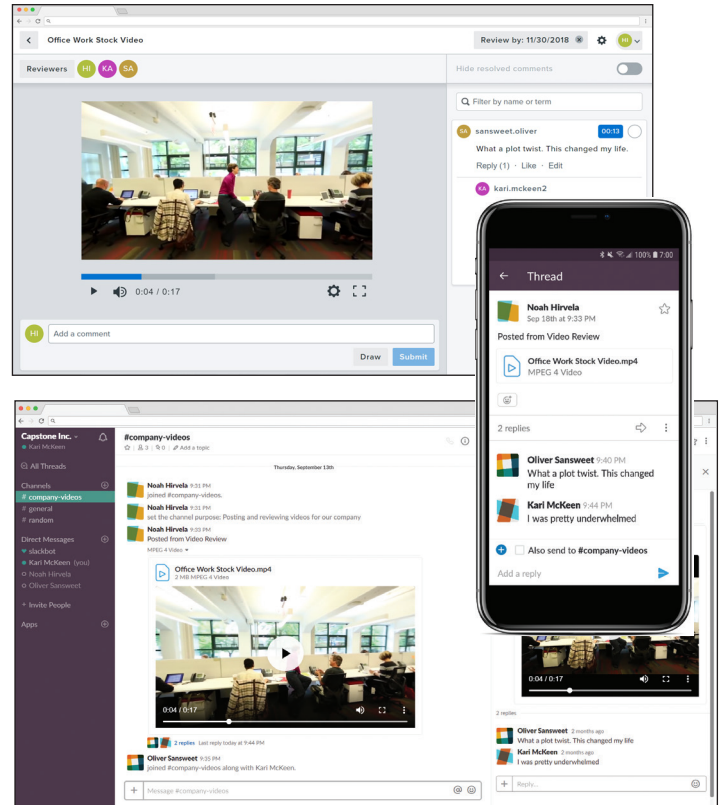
Office Work Stock Video
Review by: 11/30/2018
HI
Reviewers HI KA SA
Hide resolved comments
Filter by name or term
SA sansweet.oliver 00:13
What a plot twist. This changed my life.
Reply (1) · Like · Edit
KA kari.mckeen2
0:04 / 0:17
HI Add a comment
Draw Submit

100% 7:00
Thread
Noah Hirvela
Sep 18th at 9:33 PM
Posted from Video Review
Office Work Stock Video.mp4
MPEG 4 Video
2 replies
Oliver Sansweet 9:40 PM
What a plot twist. This changed my life
Kari McKeen 9:44 PM
I was pretty underwhelmed
Also send to #company-videos
Add a reply

Capstone Inc.
Kari McKeen
All Threads
Channels
# company-videos
# general
# random
Direct Messages
slackbot
Kari McKeen (you)
Noah Hirvela
Oliver Sansweet
+ Invite People
Apps
#company-videos
3 | 0 | Add a topic
Thursday, September 13th
Noah Hirvela 9:31 PM
joined #company-videos.
Noah Hirvela 9:31 PM
set the channel purpose: Posting and reviewing videos for our company
Noah Hirvela 9:33 PM
Posted from Video Review
MPEG 4 Video
Office Work Stock Video.mp4
2 MB MPEG 4 Video
0:04 / 0:17
2 replies Last reply today at 9:44 PM
Oliver Sansweet 9:35 PM
joined #company-videos along with Kari McKeen.
Message #company-videos

2 replies
Oliver Sansweet 2 months ago
What a plot twist. This changed my life
Kari McKeen 2 months ago
I was pretty underwhelmed
Reply...